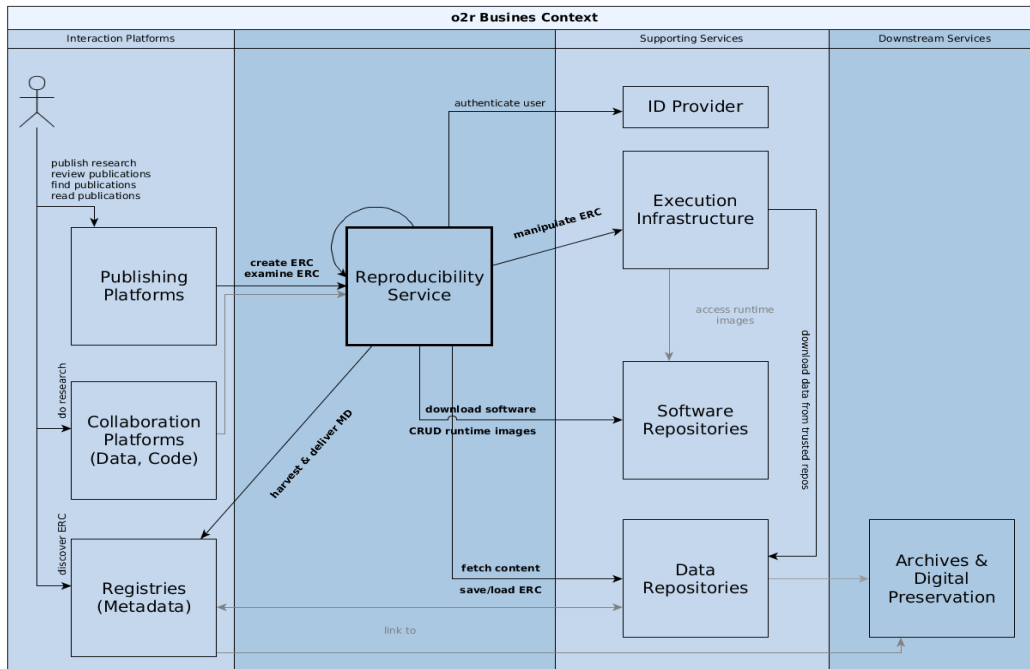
o2r Busines Context

Interaction Platforms

Supporting Services

Downstream Services

publish research
review publications
find publications
read publications

Publishing Platforms

create ERC
examine ERC

Reproducibility Service

authenticate user

ID Provider

manipulate ERC

Execution Infrastructure

access runtime images

download data from trusted repos

do research

Collaboration Platforms (Data, Code)

harvest & deliver MD

download software
CRUD runtime images

Software Repositories

discover ERC

Registries (Metadata)

fetch content
save/load ERC

Data Repositories

Archives & Digital Preservation

link to